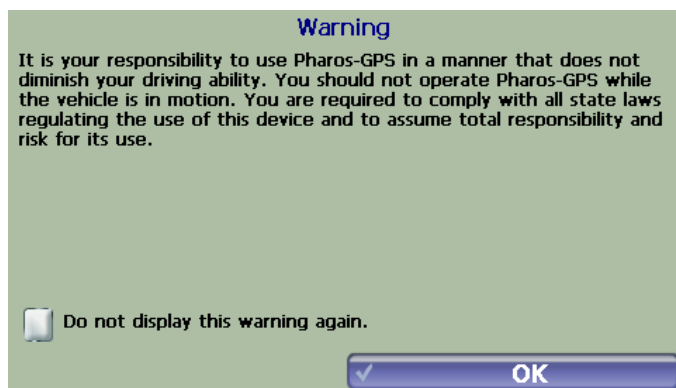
Warning

It is your responsibility to use Pharos-GPS in a manner that does not diminish your driving ability. You should not operate Pharos-GPS while the vehicle is in motion. You are required to comply with all state laws regulating the use of this device and to assume total responsibility and risk for its use.

Do not display this warning again.

OK